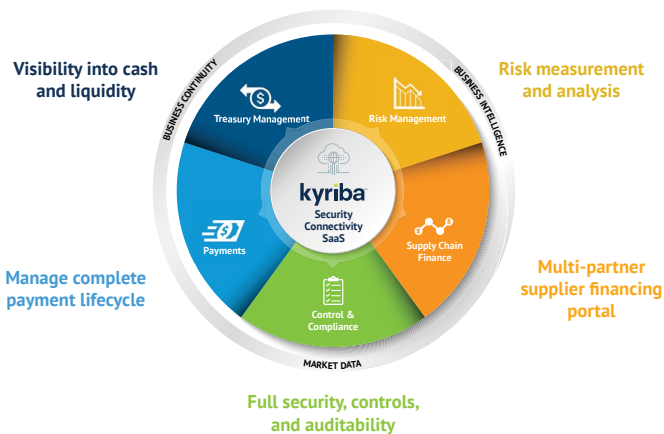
Visibility into cash and liquidity

Risk measurement and analysis

BUSINESS CONTINUITY

BUSINESS INTELLIGENCE

Treasury Management

Risk Management

kyriba

Security
Connectivity
SaaS

Payments

Supply Chain Finance

Control & Compliance

MARKET DATA

Manage complete payment lifecycle

Multi-partner supplier financing portal

Full security, controls, and auditability